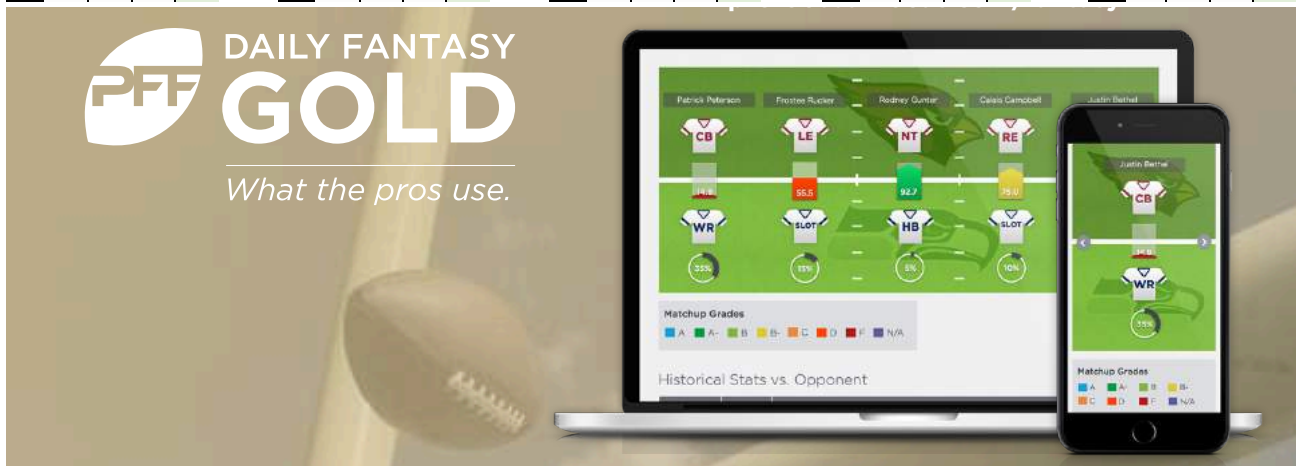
PFF DAILY FANTASY GOLD
What the pros use.

Patrick Peterson
Frostee Rucker
Rodney Gunter
Calais Campbell
Justin Bethel

CB
LE
NT
RE

14.6
55.5
92.7
75.0

WR
SLOT
HB
SLOT

33%
11%
5%
10%

Matchup Grades
A A- B B- C D F N/A

Historical Stats vs. Opponent

Justin Bethel
CB
14.6
WR
33%

Matchup Grades
A A- B B- C D F N/A